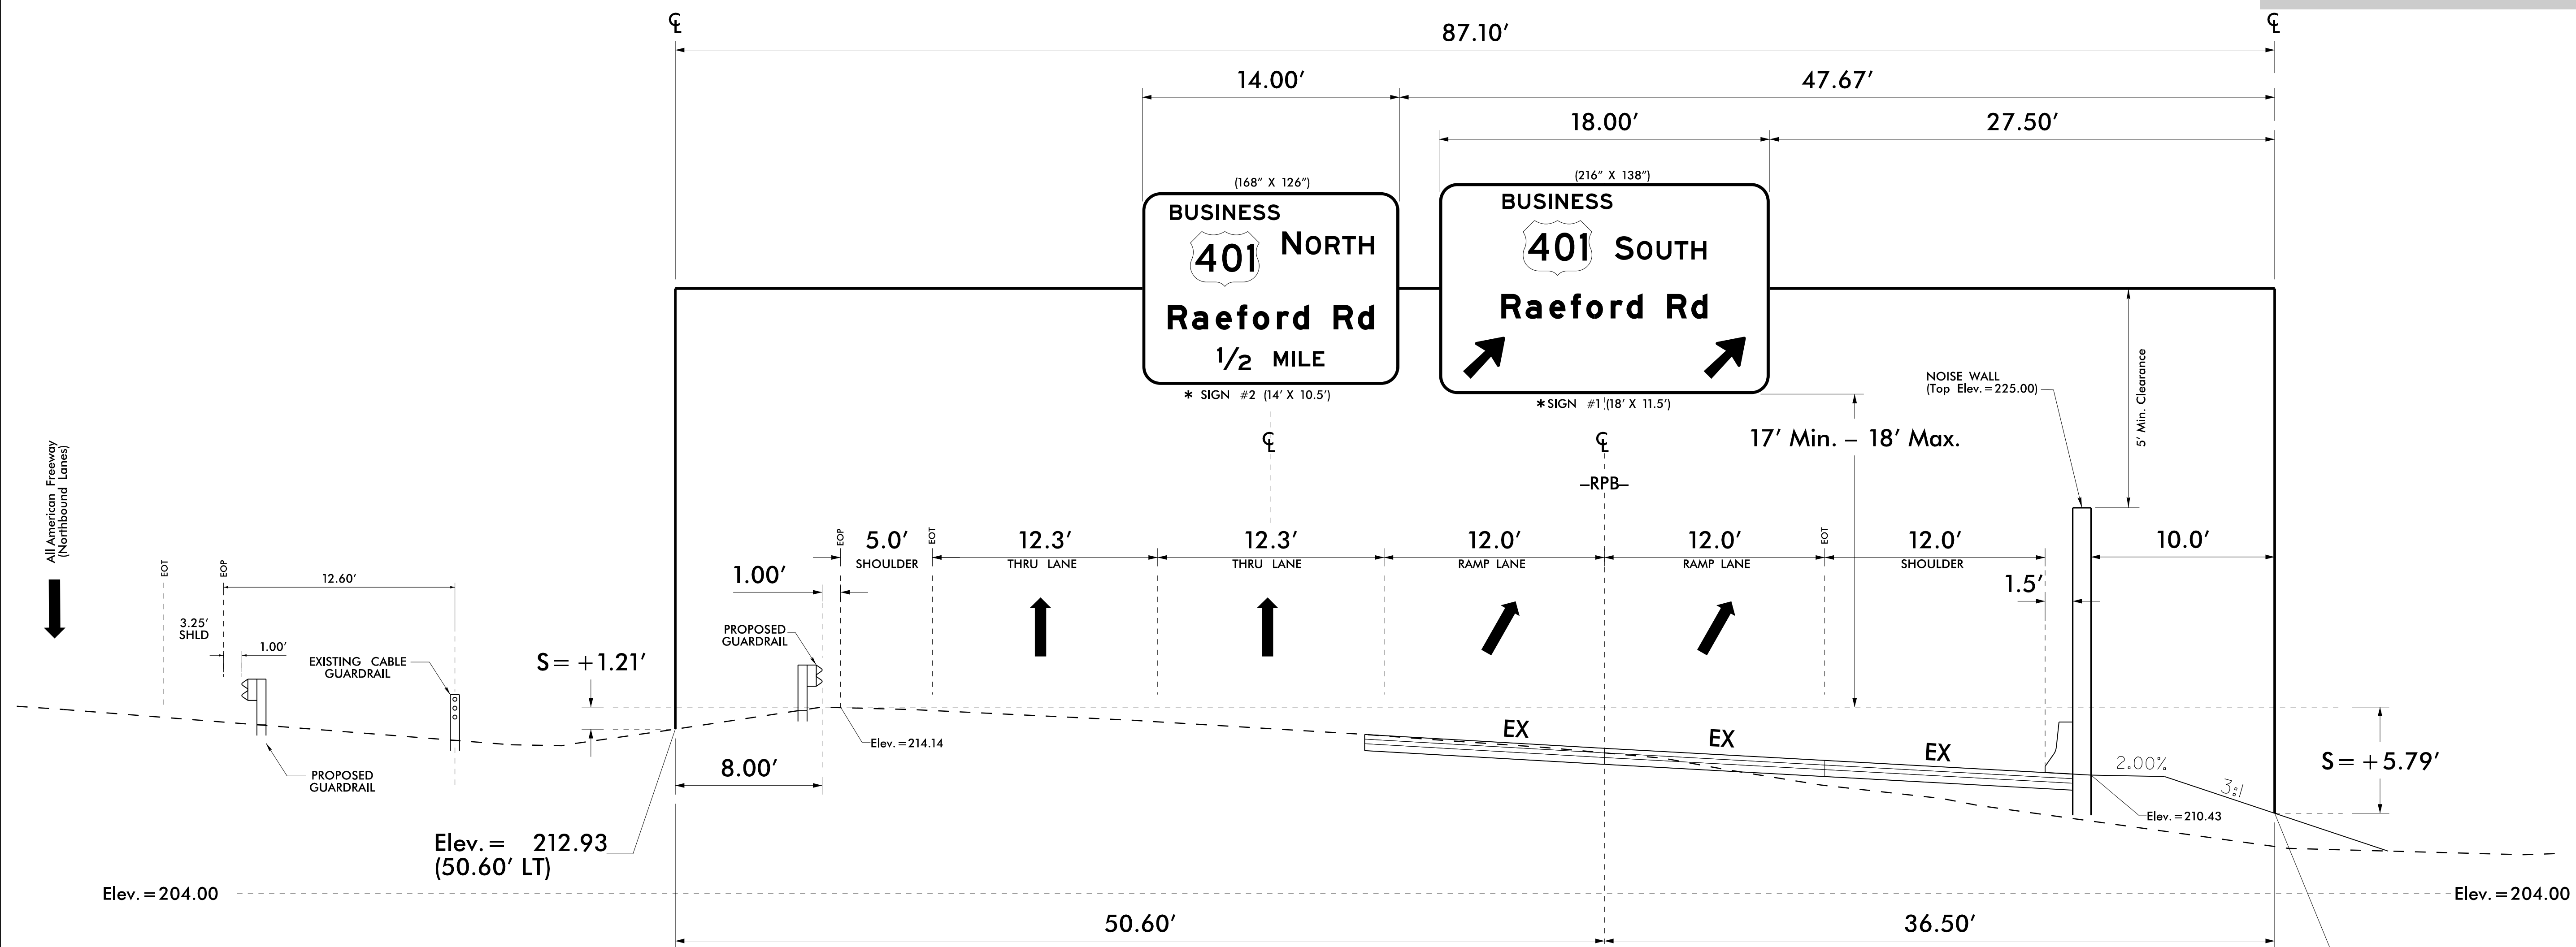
℄

87.10′

℄

14.00′

47.67′

18.00′

27.50′

(168″ X 126″)

BUSINESS
401 NORTH
Raeford Rd
1/2 MILE

∗ SIGN #2 (14′ X 10.5′)

(216″ X 138″)

BUSINESS
401 SOUTH
Raeford Rd

∗SIGN #1 (18′ X 11.5′)

℄

℄
–RPB–

17′ Min. – 18′ Max.

NOISE WALL
(Top Elev.=225.00)

5′ Min. Clearance

All American Freeway
(Northbound Lanes)

EOT

EOP

12.60′

3.25′
SHLD

1.00′

EXISTING CABLE
GUARDRAIL

PROPOSED
GUARDRAIL

S= +1.21′

1.00′

EOP

5.0′
SHOULDER

EOT

12.3′
THRU LANE

12.3′
THRU LANE

12.0′
RAMP LANE

12.0′
RAMP LANE

EOT

12.0′
SHOULDER

10.0′

1.5′

PROPOSED
GUARDRAIL

Elev.=214.14

EX

EX

EX

2.00%

3:1

S= +5.79′

Elev.=210.43

8.00′

Elev.= 212.93
(50.60′ LT)

Elev.=204.00

Elev.=204.00

50.60′

36.50′